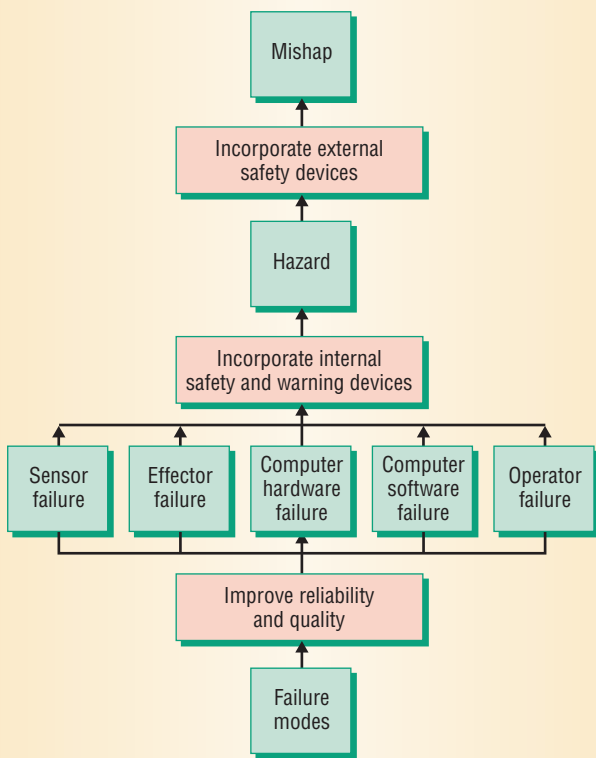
Mishap

Incorporate external safety devices

Hazard

Incorporate internal safety and warning devices

Sensor failure

Effector failure

Computer hardware failure

Computer software failure

Operator failure

Improve reliability and quality

Failure modes